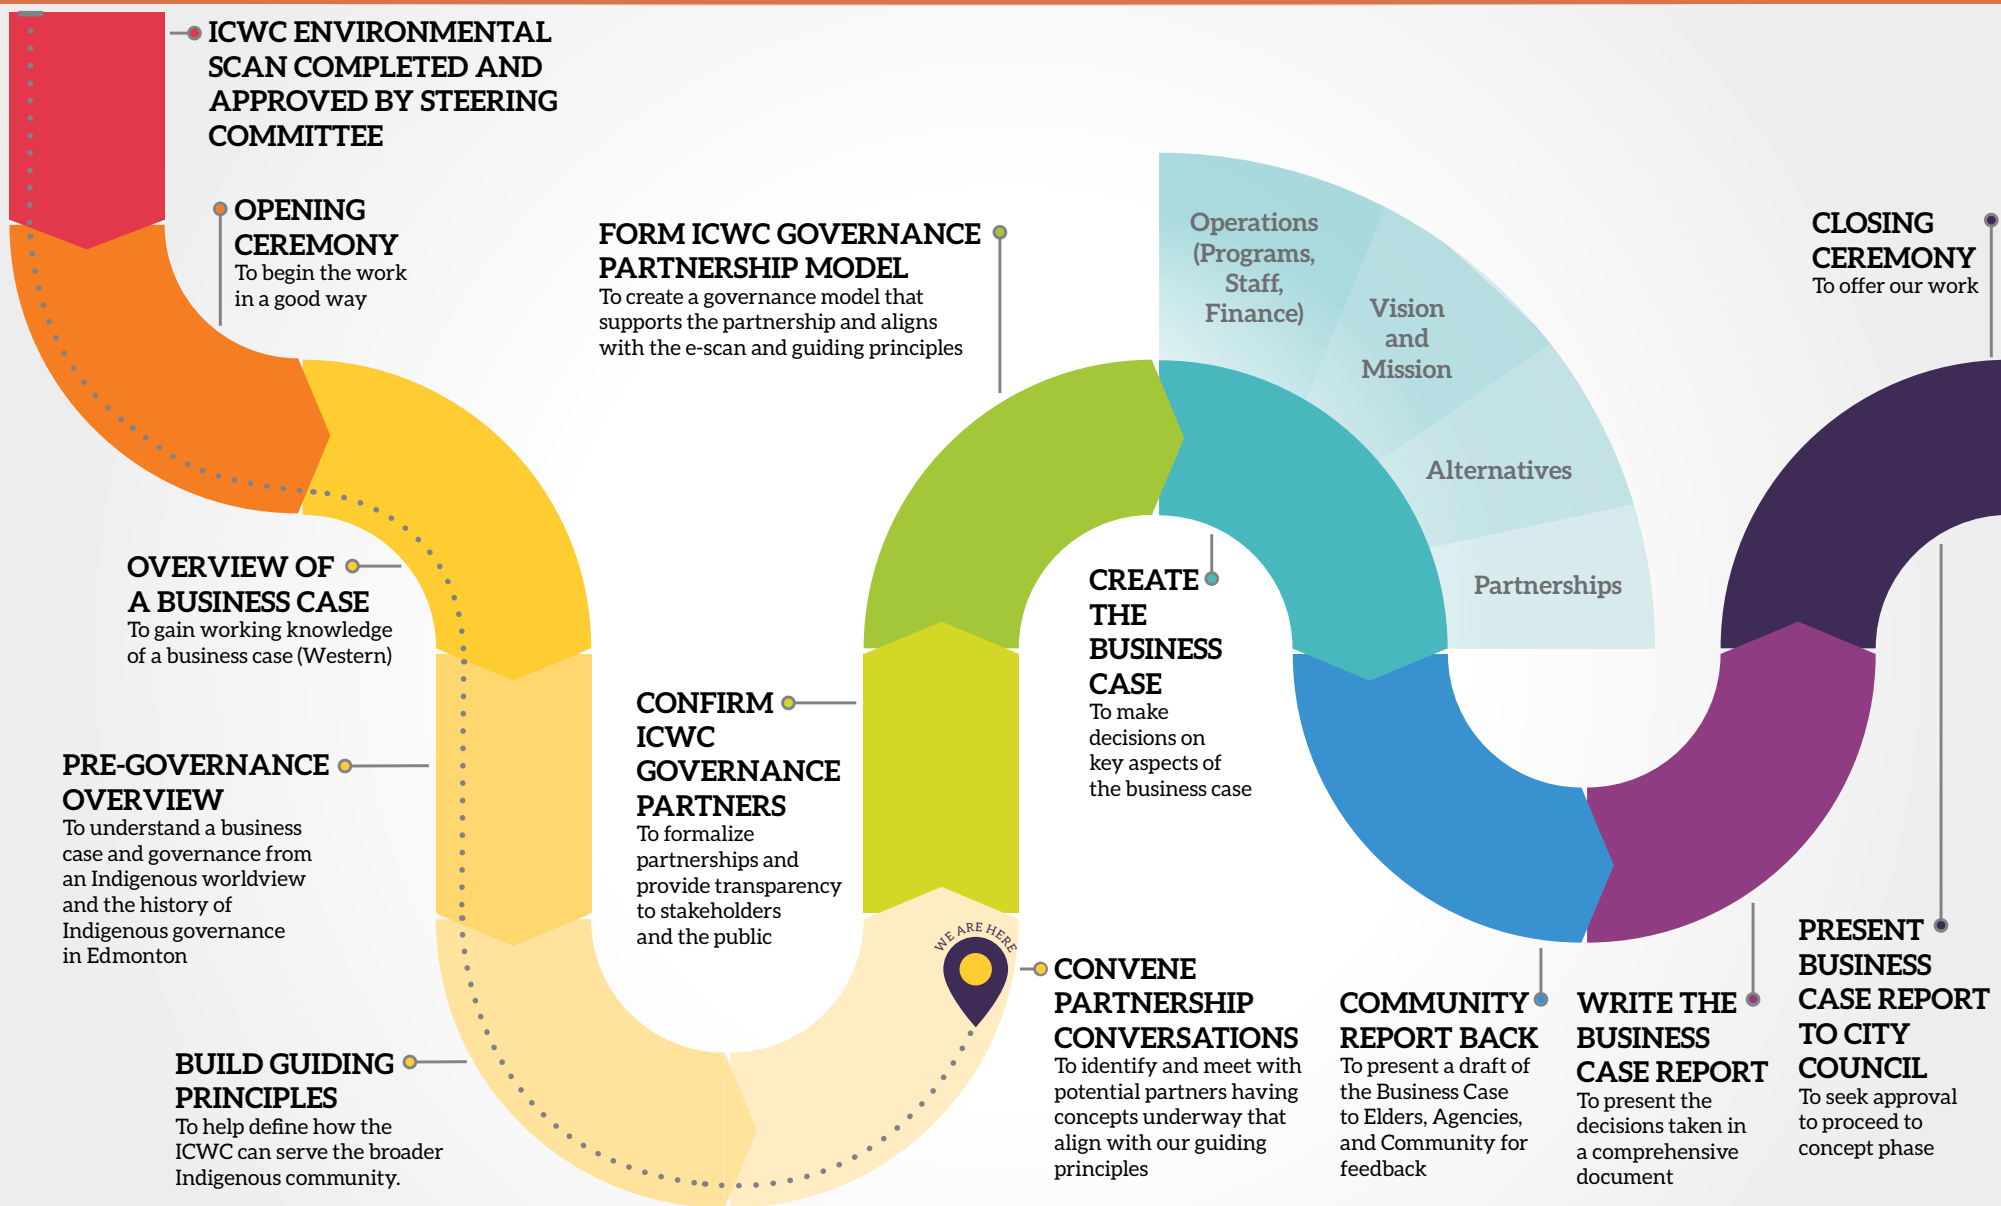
ICWC ENVIRONMENTAL SCAN COMPLETED AND APPROVED BY STEERING COMMITTEE

OPENING CEREMONY
To begin the work in a good way

OVERVIEW OF A BUSINESS CASE
To gain working knowledge of a business case (Western)

PRE-GOVERNANCE OVERVIEW
To understand a business case and governance from an Indigenous worldview and the history of Indigenous governance in Edmonton

BUILD GUIDING PRINCIPLES
To help define how the ICWC can serve the broader Indigenous community.

FORM ICWC GOVERNANCE PARTNERSHIP MODEL
To create a governance model that supports the partnership and aligns with the e-scan and guiding principles

CONFIRM ICWC GOVERNANCE PARTNERS
To formalize partnerships and provide transparency to stakeholders and the public

WE ARE HERE

CONVENE PARTNERSHIP CONVERSATIONS
To identify and meet with potential partners having concepts underway that align with our guiding principles

Operations (Programs, Staff, Finance)

Vision and Mission

Alternatives

Partnerships

CREATE THE BUSINESS CASE
To make decisions on key aspects of the business case

COMMUNITY REPORT BACK
To present a draft of the Business Case to Elders, Agencies, and Community for feedback

WRITE THE BUSINESS CASE REPORT
To present the decisions taken in a comprehensive document

PRESENT BUSINESS CASE REPORT TO CITY COUNCIL
To seek approval to proceed to concept phase

CLOSING CEREMONY
To offer our work